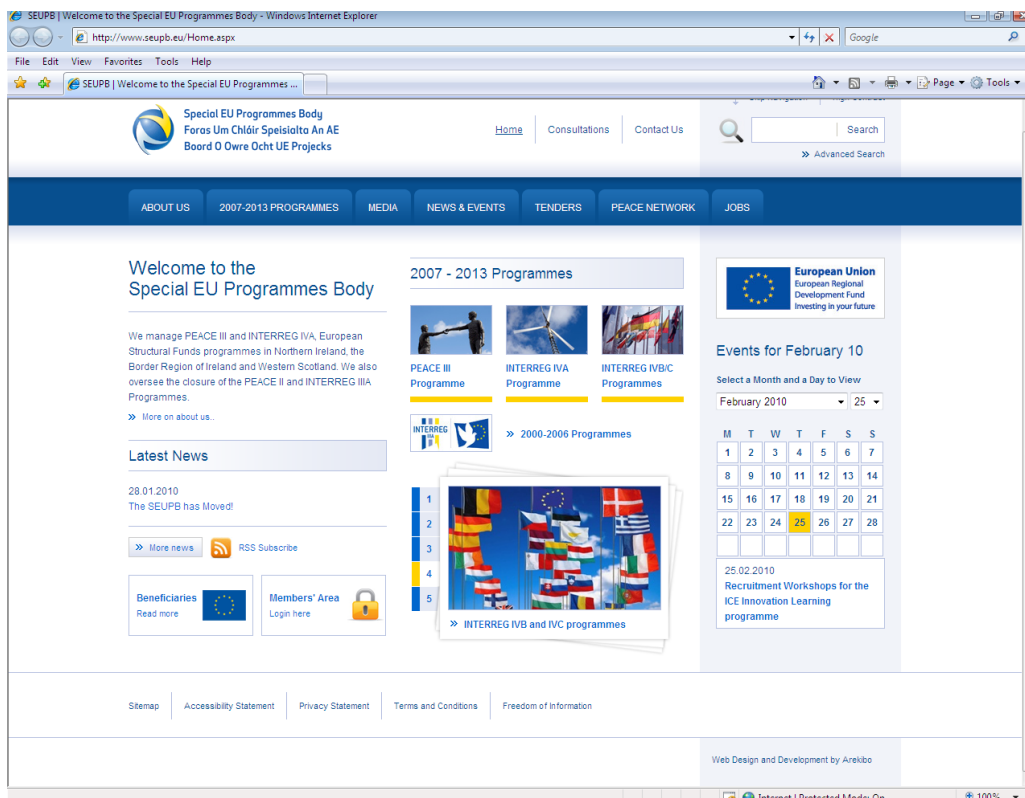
SEUPB | Welcome to the Special EU Programmes Body - Windows Internet Explorer

http://www.seupb.eu/Home.aspx

Google

File Edit View Favorites Tools Help

SEUPB | Welcome to the Special EU Programmes ...

Page ▾ Tools ▾

Special EU Programmes Body
Foras Um Chláir Speisialta An AE
Boord O Owre Ocht UE Projecks

Home | Consultations | Contact Us

Search

» Advanced Search

ABOUT US | 2007-2013 PROGRAMMES | MEDIA | NEWS & EVENTS | TENDERS | PEACE NETWORK | JOBS

Welcome to the Special EU Programmes Body

We manage PEACE III and INTERREG IVA, European Structural Funds programmes in Northern Ireland, the Border Region of Ireland and Western Scotland. We also oversee the closure of the PEACE II and INTERREG IIIA Programmes.

» More on about us..

Latest News

28.01.2010
The SEUPB has Moved!

» More news

RSS Subscribe

Beneficiaries
Read more

Members' Area
Login here

2007 - 2013 Programmes

PEACE III Programme

INTERREG IVA Programme

INTERREG IVB/C Programmes

INTERREG

» 2000-2006 Programmes

1
2
3
4
5

» INTERREG IVB and IVC programmes

European Union
European Regional Development Fund
Investing in your future

Events for February 10

Select a Month and a Day to View

February 2010 ▾ 25 ▾

| M | T | W | T | F | S | S |
|---|---|---|---|---|---|---|
| 1 | 2 | 3 | 4 | 5 | 6 | 7 |
| 8 | 9 | 10 | 11 | 12 | 13 | 14 |
| 15 | 16 | 17 | 18 | 19 | 20 | 21 |
| 22 | 23 | 24 | 25 | 26 | 27 | 28 |

25.02.2010
Recruitment Workshops for the ICE Innovation Learning programme

Sitemap | Accessibility Statement | Privacy Statement | Terms and Conditions | Freedom of Information

Web Design and Development by Arekibo